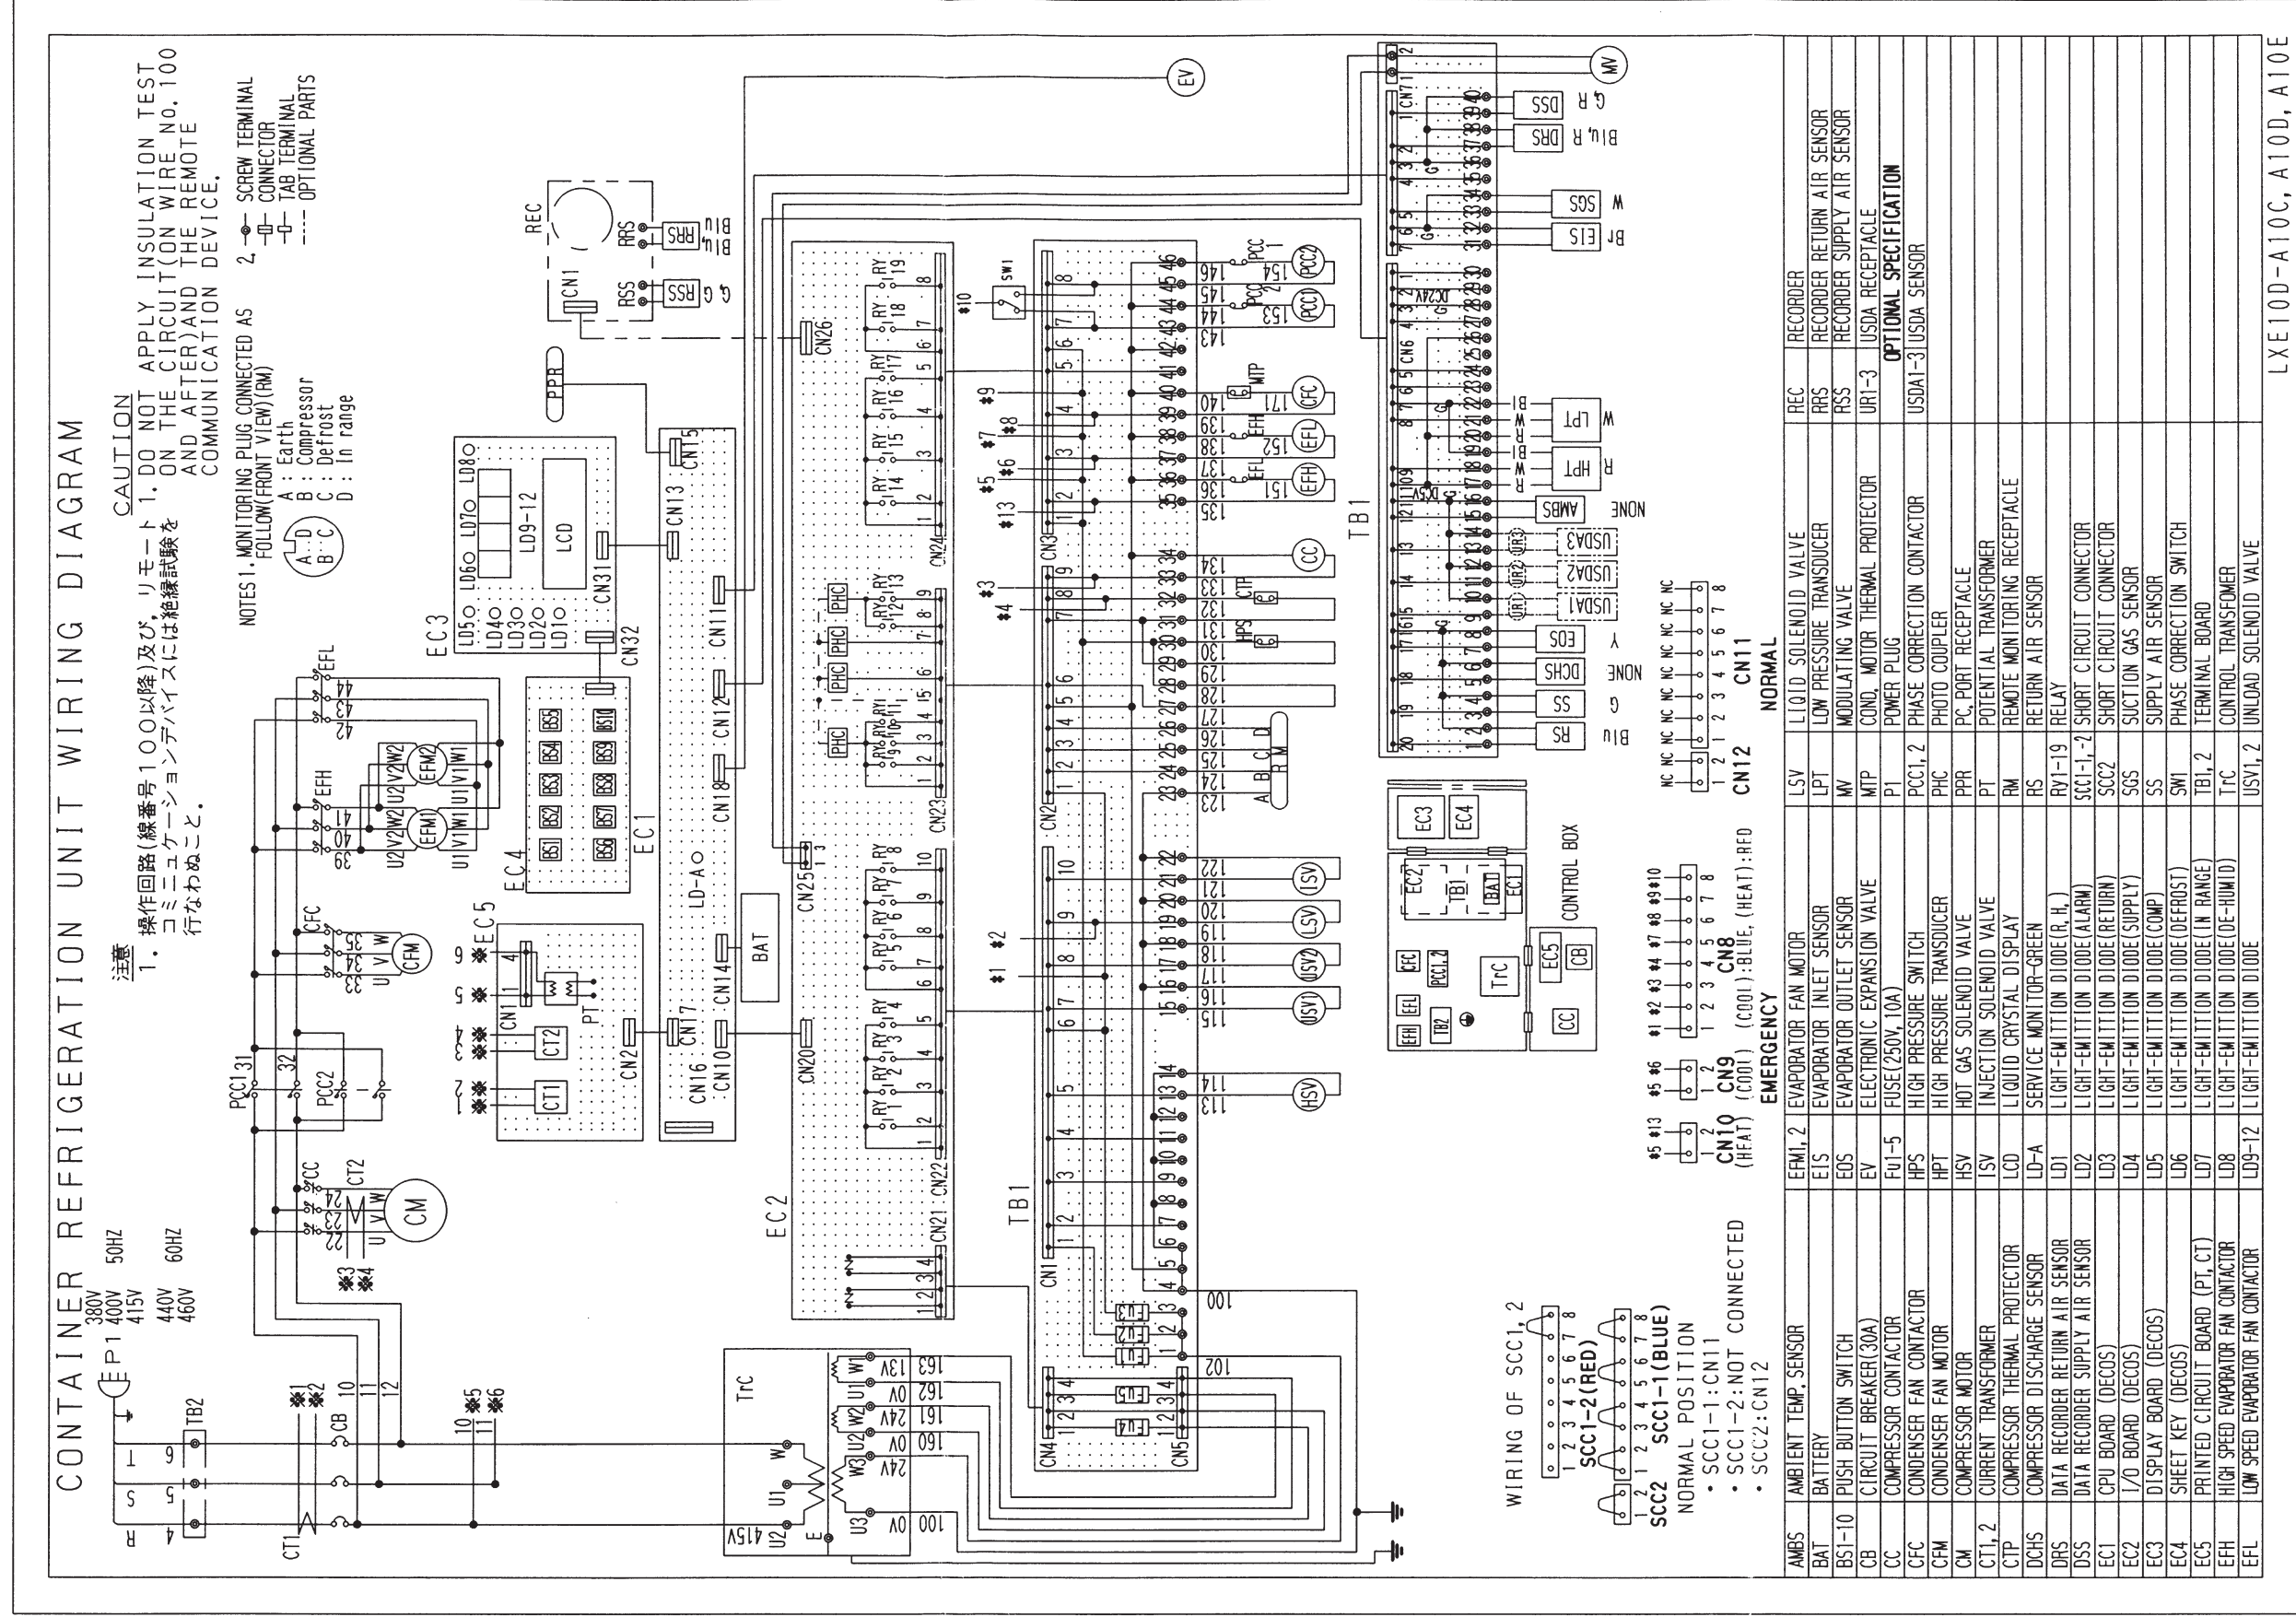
CONTAINER REFRIGERATION UNIT WIRING DIAGRAM

注意
1. 操作回路(線番号100以降)及び、リモートコミュニケーションデバイスには絶縁試験を行なわぬこと。

CAUTION
1. DO NOT APPLY INSULATION TEST ON THE CIRCUIT(ON WIRE No.100 AND AFTER)AND THE REMOTE COMMUNICATION DEVICE.

NOTES 1. MONITORING PLUG CONNECTED AS FOLLOW(FRONT VIEW)(RM)
A : Earth
B : Compressor
C : Defrost
D : In range

2. SCREW TERMINAL
CONNECTOR
TAB TERMINAL
OPTIONAL PARTS

P1 380V 400V 415V 50HZ
440V 460V 60HZ

WIRING OF SCC1, 2
SCC1-2(RED)
SCC2 SCC1-1(BLUE)
NORMAL POSITION
・SCC1-1:CN11
・SCC1-2:NOT CONNECTED
・SCC2:CN12

CN10 (HEAT)
CN9 (COOL)
CN8 (COOL):BLUE, (HEAT):RED
EMERGENCY
CN12
CN11
NORMAL

CONTROL BOX

EC1 EC2 EC3 EC4 EC5 TB1 TB2 TrC LD-A LCD LD9-12 BAT PT CT1 CT2 CM CFM EFM1 EFM2 PCC1 PCC2 CC CFC EFH EFL CB REC RRS RSS PPR SW1 EV MV DSS DRS SGS EIS LPT HPT AMBS USDA1 USDA2 USDA3 EOS DCHS SS RS HSV USV1 USV2 LSV ISV CTP HPS MTP

| AMBS | AMBIENT TEMP. SENSOR | EFM1, 2 | EVAPORATOR FAN MOTOR | LSV | LIQUID SOLENOID VALVE | REC | RECORDER |
|---|---|---|---|---|---|---|---|
| BAT | BATTERY | EIS | EVAPORATOR INLET SENSOR | LPT | LOW PRESSURE TRANSDUCER | RRS | RECORDER RETURN AIR SENSOR |
| BS1-10 | PUSH BUTTON SWITCH | EOS | EVAPORATOR OUTLET SENSOR | MV | MODULATING VALVE | RSS | RECORDER SUPPLY AIR SENSOR |
| CB | CIRCUIT BREAKER(30A) | EV | ELECTRONIC EXPANSION VALVE | MTP | COND. MOTOR THERMAL PROTECTOR | UR1-3 | USDA RECEPTACLE |
| CC | COMPRESSOR CONTACTOR | FU1-5 | FUSE(250V, 10A) | P1 | POWER PLUG | | OPTIONAL SPECIFICATION |
| CFC | CONDENSER FAN CONTACTOR | HPS | HIGH PRESSURE SWITCH | PCC1, 2 | PHASE CORRECTION CONTACTOR | USDA1-3 | USDA SENSOR |
| CFM | CONDENSER FAN MOTOR | HPT | HIGH PRESSURE TRANSDUCER | PHC | PHOTO COUPLER | | |
| CM | COMPRESSOR MOTOR | HSV | HOT GAS SOLENOID VALVE | PPR | PC PORT RECEPTACLE | | |
| CT1, 2 | CURRENT TRANSFORMER | ISV | INJECTION SOLENOID VALVE | PT | POTENTIAL TRANSFORMER | | |
| CTP | COMPRESSOR THERMAL PROTECTOR | LCD | LIQUID CRYSTAL DISPLAY | RM | REMOTE MONITORING RECEPTACLE | | |
| DCHS | COMPRESSOR DISCHARGE SENSOR | LD-A | SERVICE MONITOR-GREEN | RS | RETURN AIR SENSOR | | |
| DRS | DATA RECORDER RETURN AIR SENSOR | LD1 | LIGHT-EMITTION DIODE(R, H,) | RY1-19 | RELAY | | |
| DSS | DATA RECORDER SUPPLY AIR SENSOR | LD2 | LIGHT-EMITTION DIODE(ALARM) | SCC1-1, -2 | SHORT CIRCUIT CONNECTOR | | |
| EC1 | CPU BOARD (DECOS) | LD3 | LIGHT-EMITTION DIODE(RETURN) | SCC2 | SHORT CIRCUIT CONNECTOR | | |
| EC2 | I/O BOARD (DECOS) | LD4 | LIGHT-EMITTION DIODE(SUPPLY) | SGS | SUCTION GAS SENSOR | | |
| EC3 | DISPLAY BOARD (DECOS) | LD5 | LIGHT-EMITTION DIODE(COMP) | SS | SUPPLY AIR SENSOR | | |
| EC4 | SHEET KEY (DECOS) | LD6 | LIGHT-EMITTION DIODE(DEFROST) | SW1 | PHASE CORRECTION SWITCH | | |
| EC5 | PRINTED CIRCUIT BOARD (PT, CT) | LD7 | LIGHT-EMITTION DIODE(IN RANGE) | TB1, 2 | TERMINAL BOARD | | |
| EFH | HIGH SPEED EVAPORATOR FAN CONTACTOR | LD8 | LIGHT-EMITTION DIODE(DE-HUMID) | TrC | CONTROL TRANSFOMER | | |
| EFL | LOW SPEED EVAPORATOR FAN CONTACTOR | LD9-12 | LIGHT-EMITTION DIODE | USV1, 2 | UNLOAD SOLENOID VALVE | | |

LXE10D-A10C, A10D, A10E